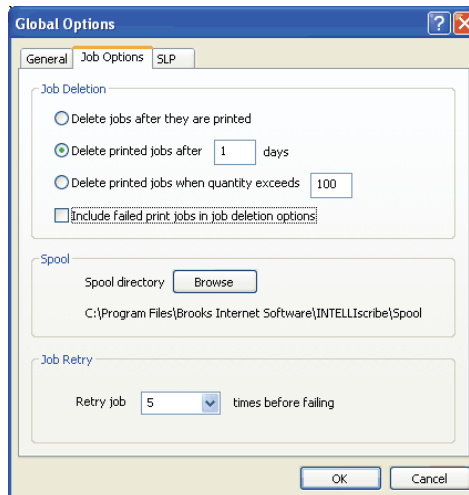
Global Options

General | Job Options | SLP

Job Deletion

Delete jobs after they are printed

Delete printed jobs after 1 days

Delete printed jobs when quantity exceeds 100

Include failed print jobs in job deletion options

Spool

Spool directory Browse

C:\Program Files\Brooks Internet Software\INTELLIscribe\Spool

Job Retry

Retry job 5 times before failing

OK Cancel